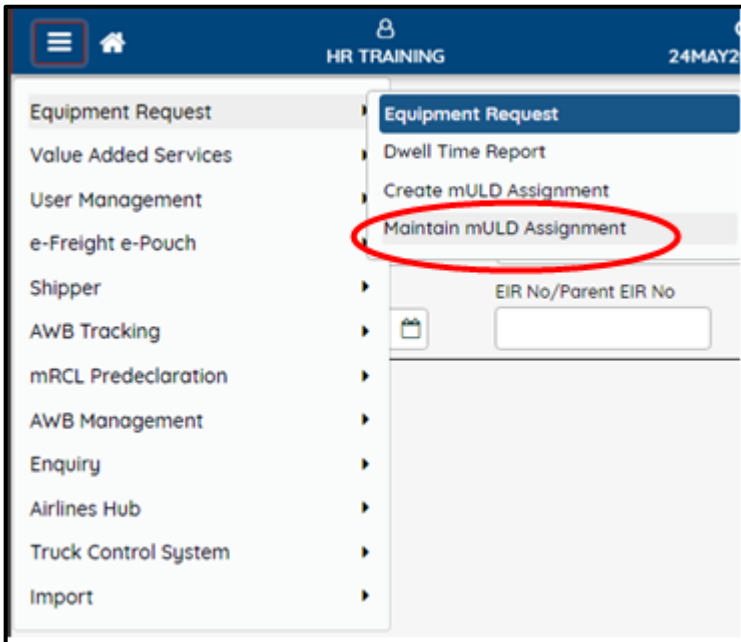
HR TRAINING

24MAY2

Equipment Request

Value Added Services

User Management

e-Freight e-Pouch

Shipper

AWB Tracking

mRCL Predeclaration

AWB Management

Enquiry

Airlines Hub

Truck Control System

Import

Equipment Request

Dwell Time Report

Create mULD Assignment

Maintain mULD Assignment

EIR No/Parent EIR No